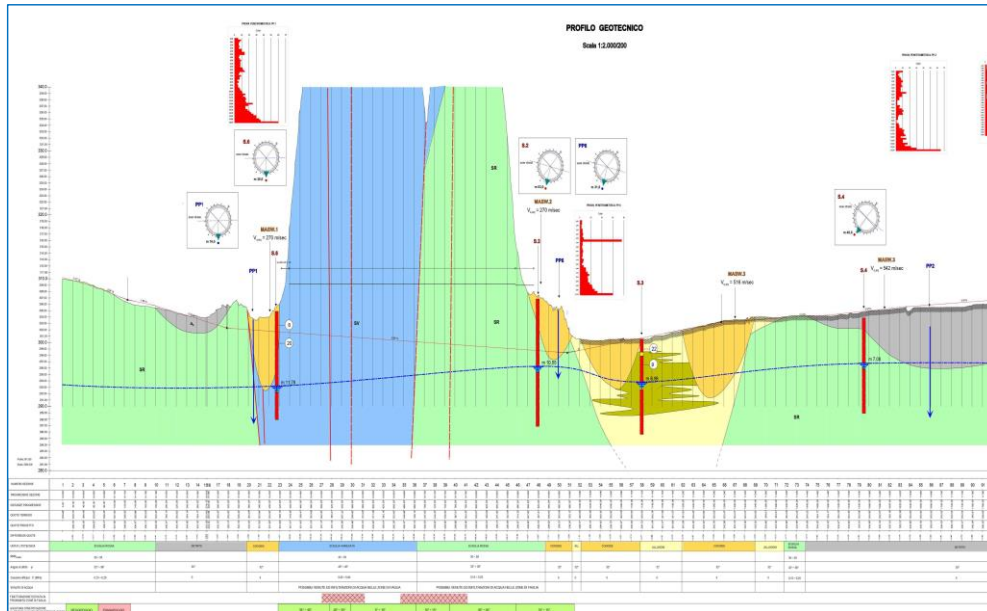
PROFILO GEOTECNICO

Scala 1:2.000/200

S.6

PP1

MASW.1

$V_{s30}$ = 270 m/sec

S.2

PP4

MASW.2

$V_{s30}$ = 270 m/sec

PP4

S.3

MASW.2

$V_{s30}$ = 516 m/sec

S.4

MASW.3

$V_{s30}$ = 542 m/sec

PP2

SR

SV

SR

SR

SR

SR

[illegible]